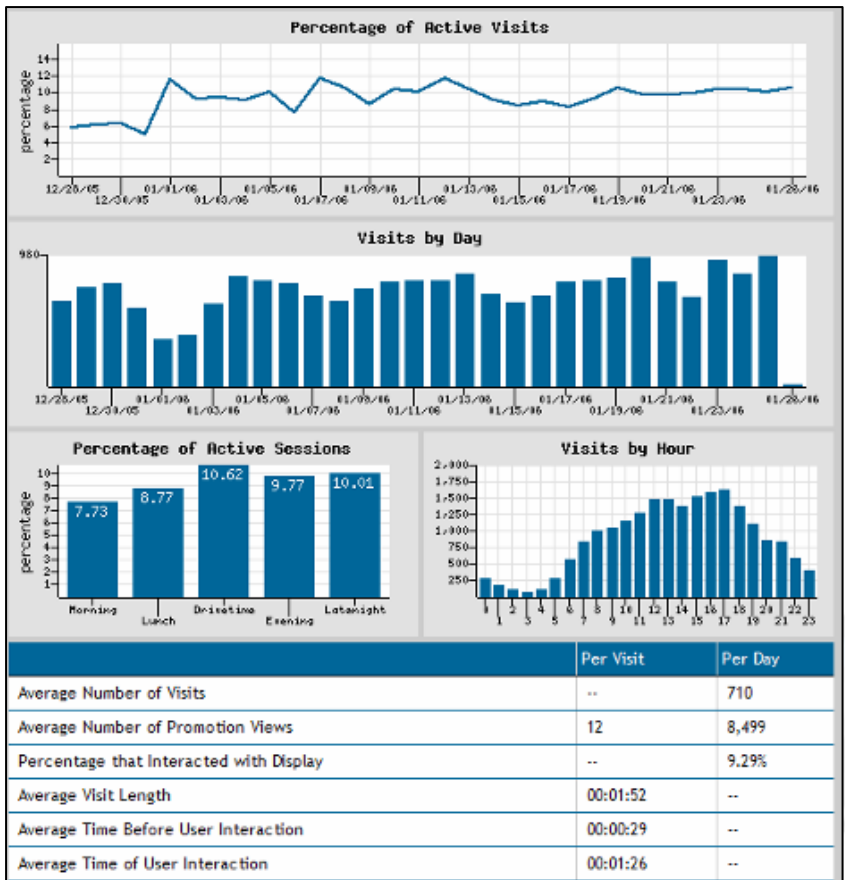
Percentage of Active Visits

percentage
14
12
10
8
6
4
2

12/28/05
12/30/05
01/01/06
01/03/06
01/05/06
01/07/06
01/09/06
01/11/06
01/13/06
01/15/06
01/17/06
01/19/06
01/21/06
01/23/06
01/26/06

Visits by Day

980

12/28/05
12/30/05
01/01/06
01/03/06
01/05/06
01/07/06
01/09/06
01/11/06
01/13/06
01/15/06
01/17/06
01/19/06
01/21/06
01/23/06
01/26/06

Percentage of Active Sessions

percentage
10
9
8
7
6
5
4
3
2
1

7.73
8.77
10.62
9.77
10.01

Morning
Lunch
Drivetime
Evening
Latenight

Visits by Hour

2,000
1,750
1,500
1,250
1,000
750
500
250

0
1
2
3
4
5
6
7
8
9
10
11
12
13
14
15
16
17
18
19
20
21
22
23

| | Per Visit | Per Day |
|---|---|---|
| Average Number of Visits | -- | 710 |
| Average Number of Promotion Views | 12 | 8,499 |
| Percentage that Interacted with Display | -- | 9.29% |
| Average Visit Length | 00:01:52 | -- |
| Average Time Before User Interaction | 00:00:29 | -- |
| Average Time of User Interaction | 00:01:26 | -- |